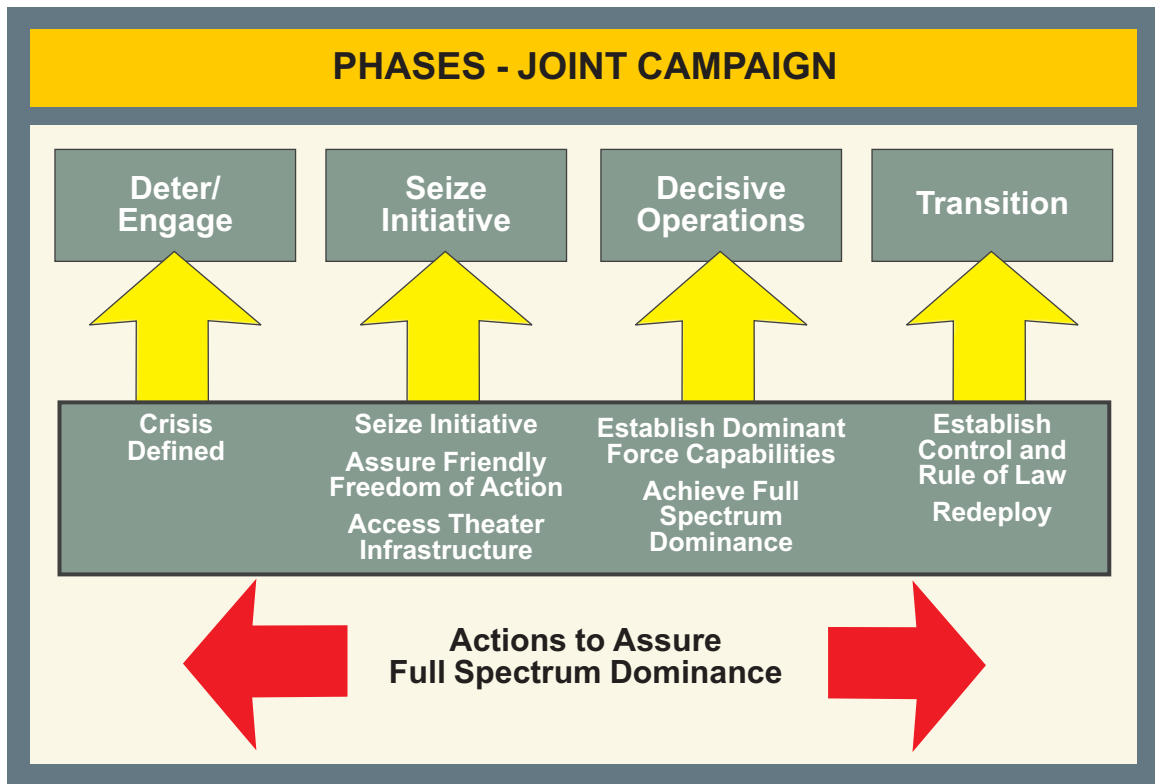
PHASES - JOINT CAMPAIGN

Deter/ Engage

Seize Initiative

Decisive Operations

Transition

Crisis Defined

Seize Initiative

Assure Friendly Freedom of Action

Access Theater Infrastructure

Establish Dominant Force Capabilities

Achieve Full Spectrum Dominance

Establish Control and Rule of Law

Redeploy

Actions to Assure Full Spectrum Dominance